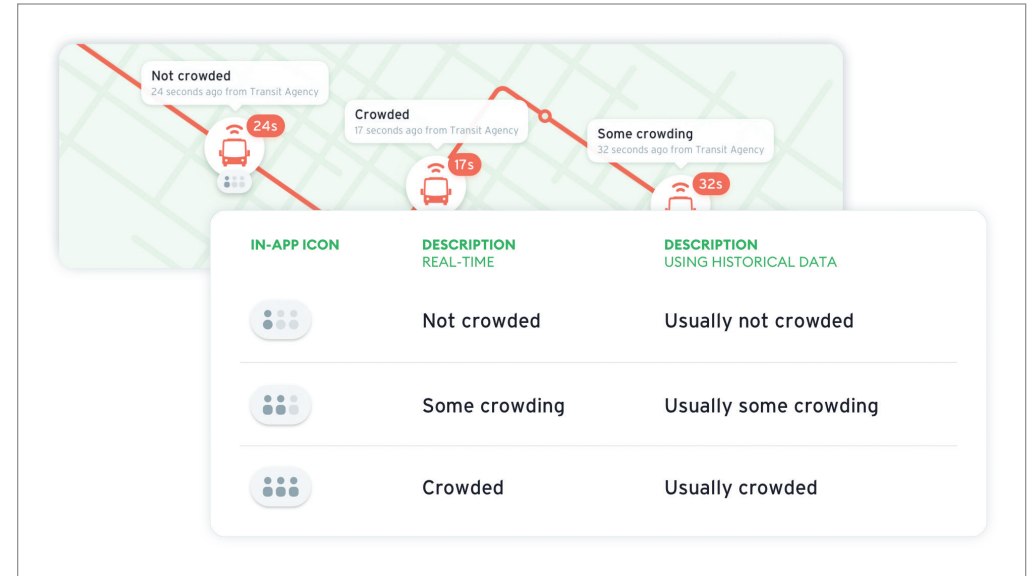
Not crowded
24 seconds ago from Transit Agency

24s

Crowded
17 seconds ago from Transit Agency

17s

Some crowding
32 seconds ago from Transit Agency

32s

| IN-APP ICON | DESCRIPTION REAL-TIME | DESCRIPTION USING HISTORICAL DATA |
|---|---|---|
| | Not crowded | Usually not crowded |
| | Some crowding | Usually some crowding |
| | Crowded | Usually crowded |